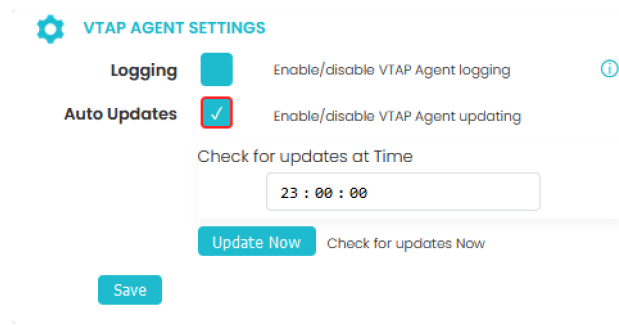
VTAP AGENT SETTINGS

Logging

Enable/disable VTAP Agent logging

ⓘ

Auto Updates

✓

Enable/disable VTAP Agent updating

Check for updates at Time

23 : 00 : 00

Update Now

Check for updates Now

Save